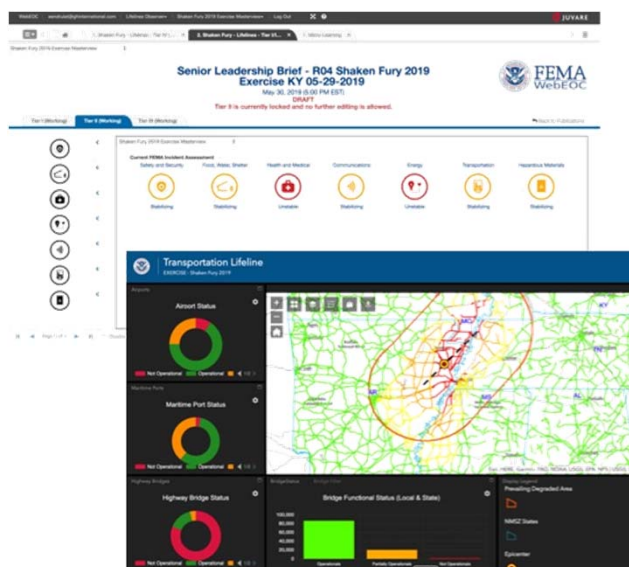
WebEOC | Lifelines Observer | Shaken Fury 2019 Exercise Masterview | Log Out

JUVARE

1. Shaken Fury - Lifelines | 2. Shaken Fury - Lifelines - Tier I/I... | 3. Micro Learning

Shaken Fury 2019 Exercise Masterview

Senior Leadership Brief - R04 Shaken Fury 2019
Exercise KY 05-29-2019
May 30, 2019 (5:00 PM EST)
DRAFT
Tier II is currently locked and no further editing is allowed.

FEMA
WebEOC

Tier I (Working) | Tier II (Working) | Tier III (Working)

Back to Publications

Shaken Fury 2019 Exercise Masterview

Current FEMA Incident Assessment

| Safety and Security | Food, Water, Shelter | Health and Medical | Communications | Energy | Transportation | Hazardous Materials |
|---|---|---|---|---|---|---|
| Stabilizing | Stabilizing | Unstable | Stabilizing | Unstable | Stabilizing | Stabilizing |

Transportation Lifeline
EXERCISE - Shaken Fury 2019

Airports
Airport Status
Not Operational | Operational

Maritime Ports
Maritime Port Status
Not Operational | Operational

Highway Bridges
Highway Bridge Status
Not Operational | Operational

BridgeStatus | Bridge Chart
Bridge Functional Status (Local & State)
100,000
80,000
60,000
40,000
20,000
0
Operational | Partially Operational | Not Operational

Display Legend
Prevailing Degraded Area
NMSZ States
Epicenter